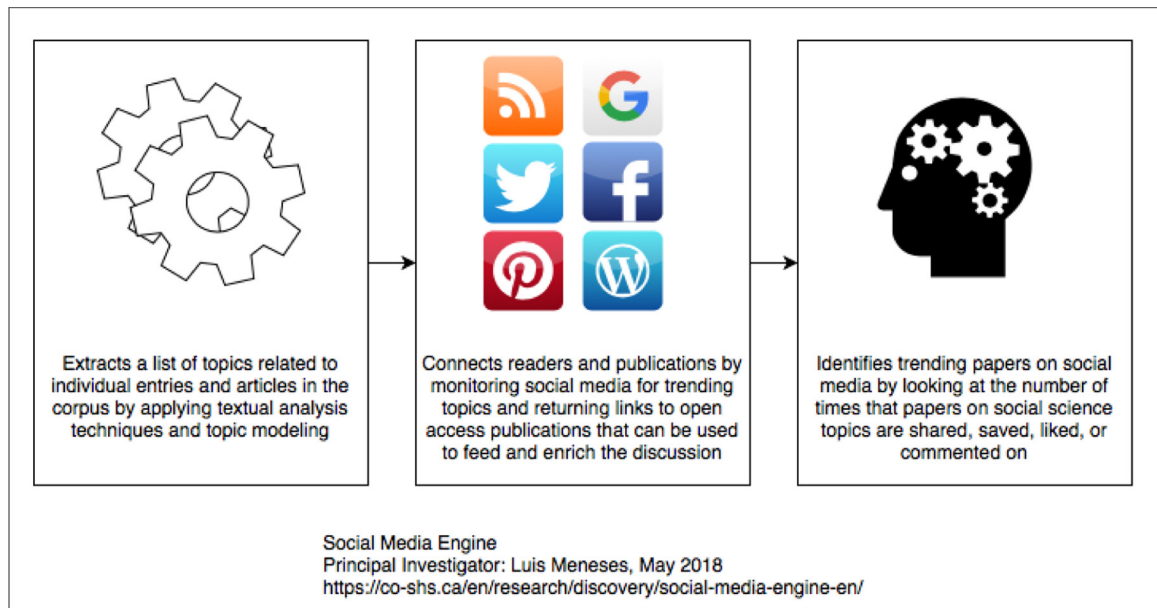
Extracts a list of topics related to individual entries and articles in the corpus by applying textual analysis techniques and topic modeling

Connects readers and publications by monitoring social media for trending topics and returning links to open access publications that can be used to feed and enrich the discussion

Identifies trending papers on social media by looking at the number of times that papers on social science topics are shared, saved, liked, or commented on

Social Media Engine
Principal Investigator: Luis Meneses, May 2018
https://co-shs.ca/en/research/discovery/social-media-engine-en/